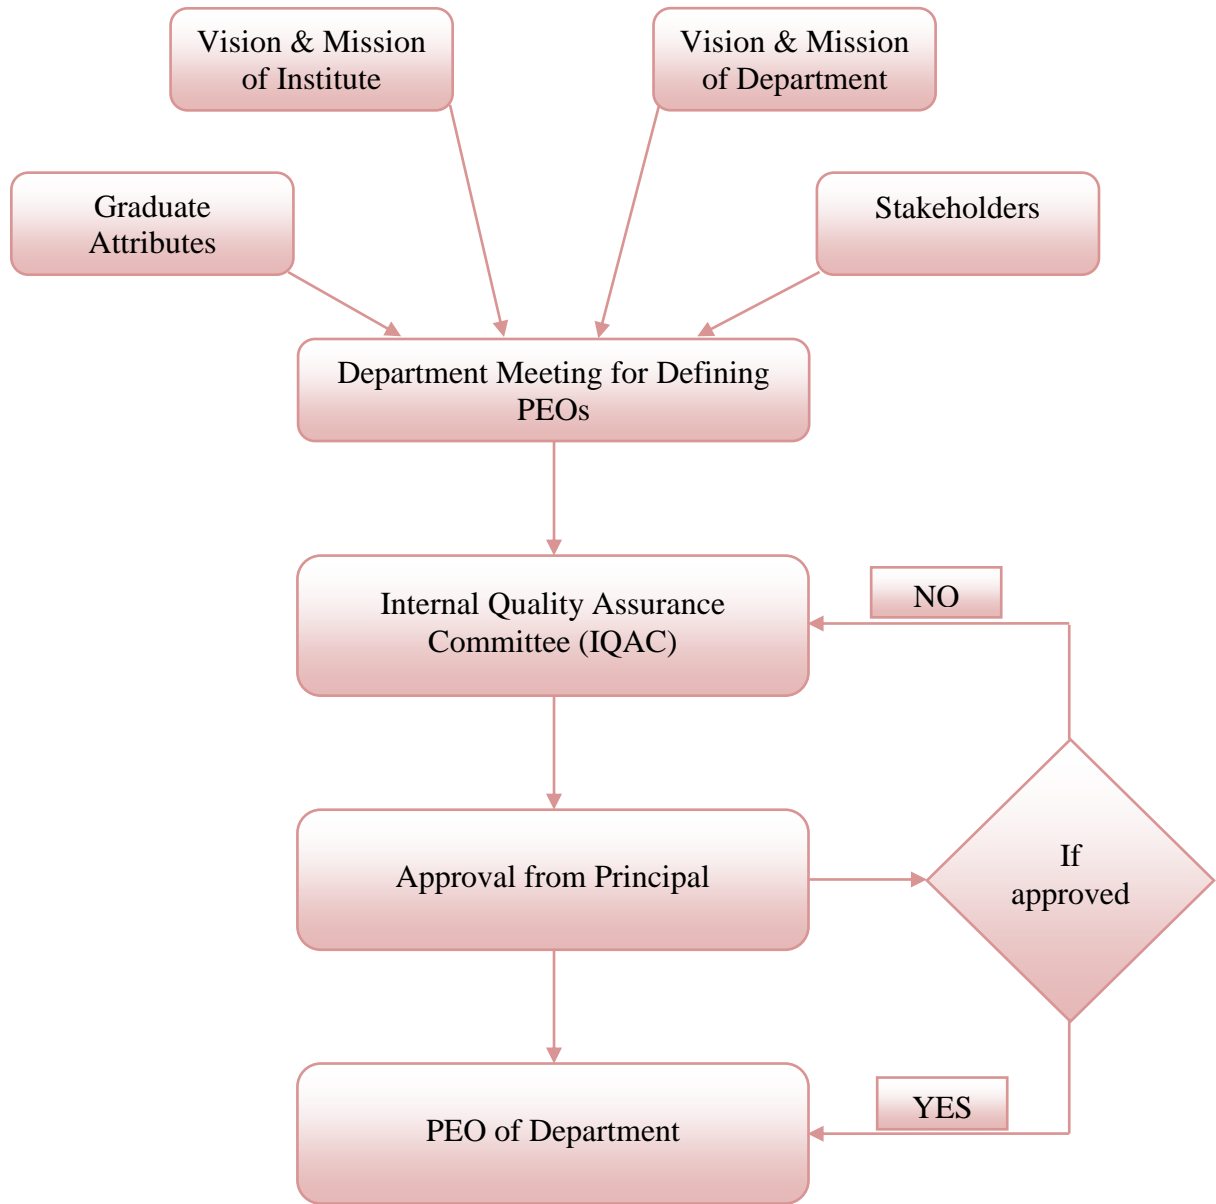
Vision & Mission of Institute

Vision & Mission of Department

Graduate Attributes

Stakeholders

Department Meeting for Defining PEOs

Internal Quality Assurance Committee (IQAC)

NO

Approval from Principal

If approved

YES

PEO of Department